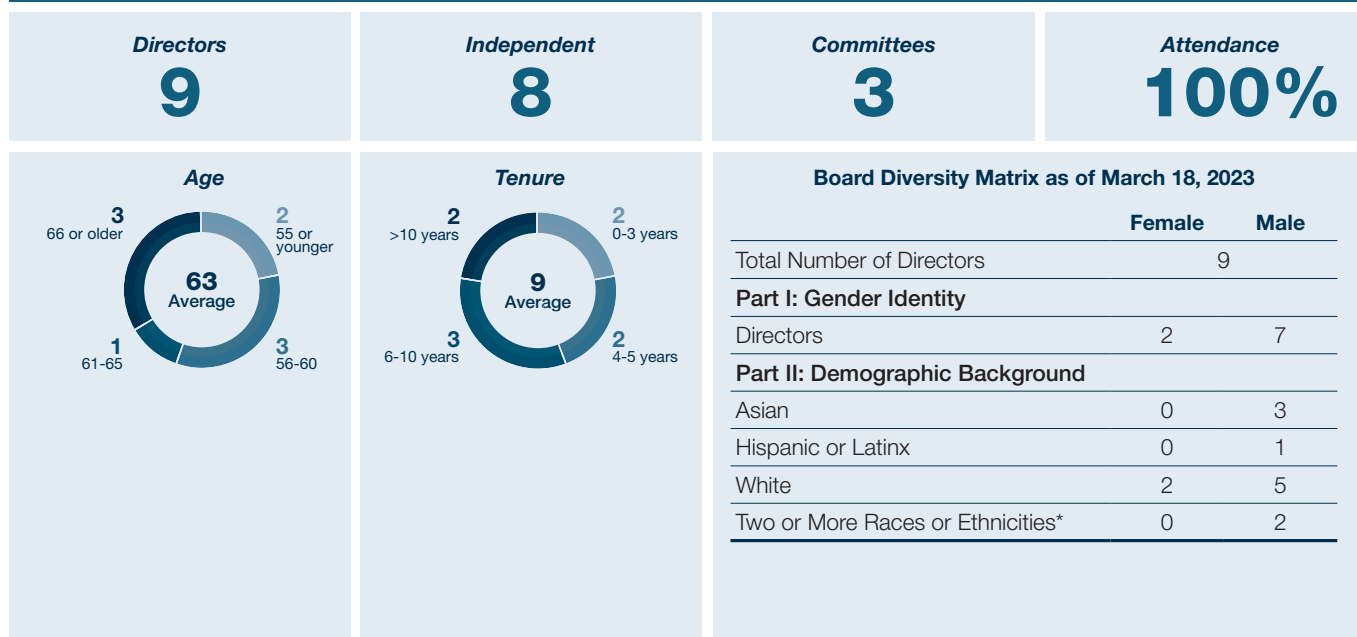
Directors
9

Independent
8

Committees
3

Attendance
100%

Age

3
66 or older

2
55 or younger

63
Average

1
61-65

3
56-60

Tenure

2
>10 years

2
0-3 years

9
Average

3
6-10 years

2
4-5 years

Board Diversity Matrix as of March 18, 2023

| | Female | Male |
|---|---|---|
| Total Number of Directors | 9 | |
| **Part I: Gender Identity** | | |
| Directors | 2 | 7 |
| **Part II: Demographic Background** | | |
| Asian | 0 | 3 |
| Hispanic or Latinx | 0 | 1 |
| White | 2 | 5 |
| Two or More Races or Ethnicities* | 0 | 2 |